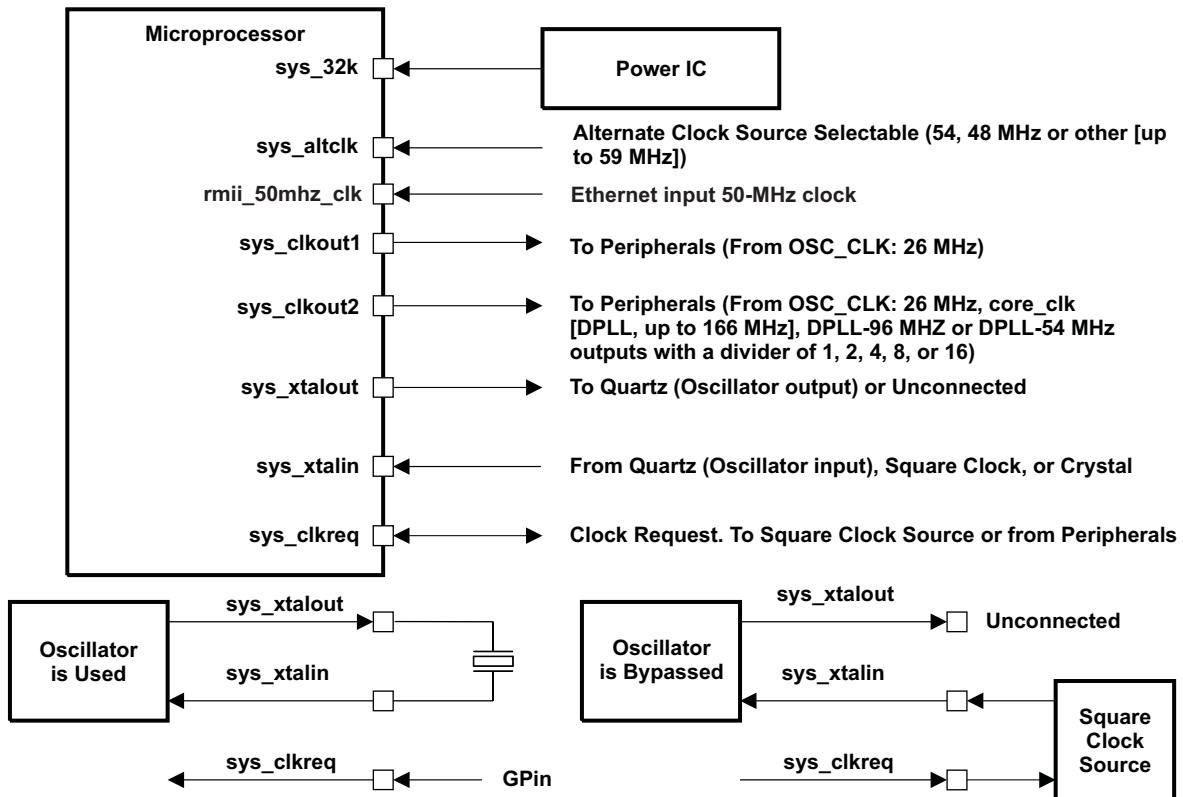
Microprocessor

sys_32k

Power IC

sys_altclk

Alternate Clock Source Selectable (54, 48 MHz or other [up to 59 MHz])

rmii_50mhz_clk

Ethernet input 50-MHz clock

sys_clkout1

To Peripherals (From OSC_CLK: 26 MHz)

sys_clkout2

To Peripherals (From OSC_CLK: 26 MHz, core_clk [DPLL, up to 166 MHz], DPLL-96 MHZ or DPLL-54 MHz outputs with a divider of 1, 2, 4, 8, or 16)

sys_xtalout

To Quartz (Oscillator output) or Unconnected

sys_xtalin

From Quartz (Oscillator input), Square Clock, or Crystal

sys_clkreq

Clock Request. To Square Clock Source or from Peripherals

Oscillator is Used

sys_xtalout

sys_xtalin

sys_clkreq

GPin

Oscillator is Bypassed

sys_xtalout

Unconnected

sys_xtalin

sys_clkreq

Square Clock Source